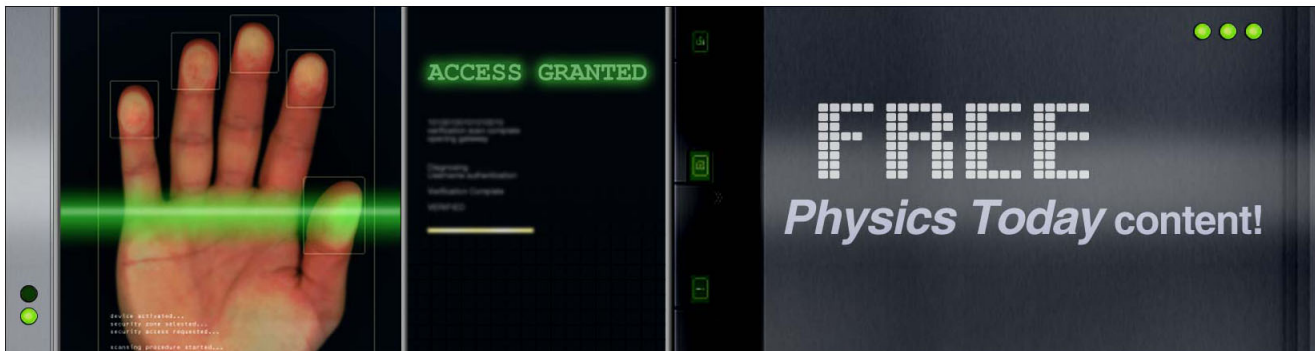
ACCESS GRANTED

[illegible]

Diagnosing
Username authentication

Verification Complete

VERIFIED

device activated...
security zone selected...
security access requested...

scanning procedure started...

FREE

Physics Today content!